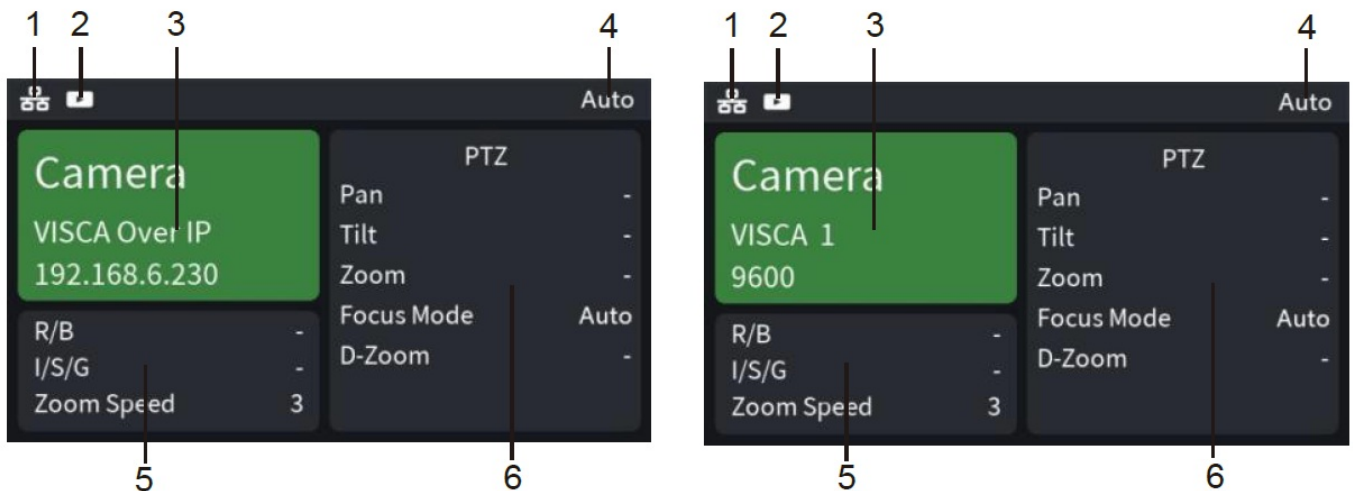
1 2 3 4

Auto

Camera
VISCA Over IP
192.168.6.230

PTZ
Pan -
Tilt -
Zoom -
Focus Mode Auto
D-Zoom -

R/B -
I/S/G -
Zoom Speed 3

5 6

1 2 3 4

Auto

Camera
VISCA 1
9600

PTZ
Pan -
Tilt -
Zoom -
Focus Mode Auto
D-Zoom -

R/B -
I/S/G -
Zoom Speed 3

5 6